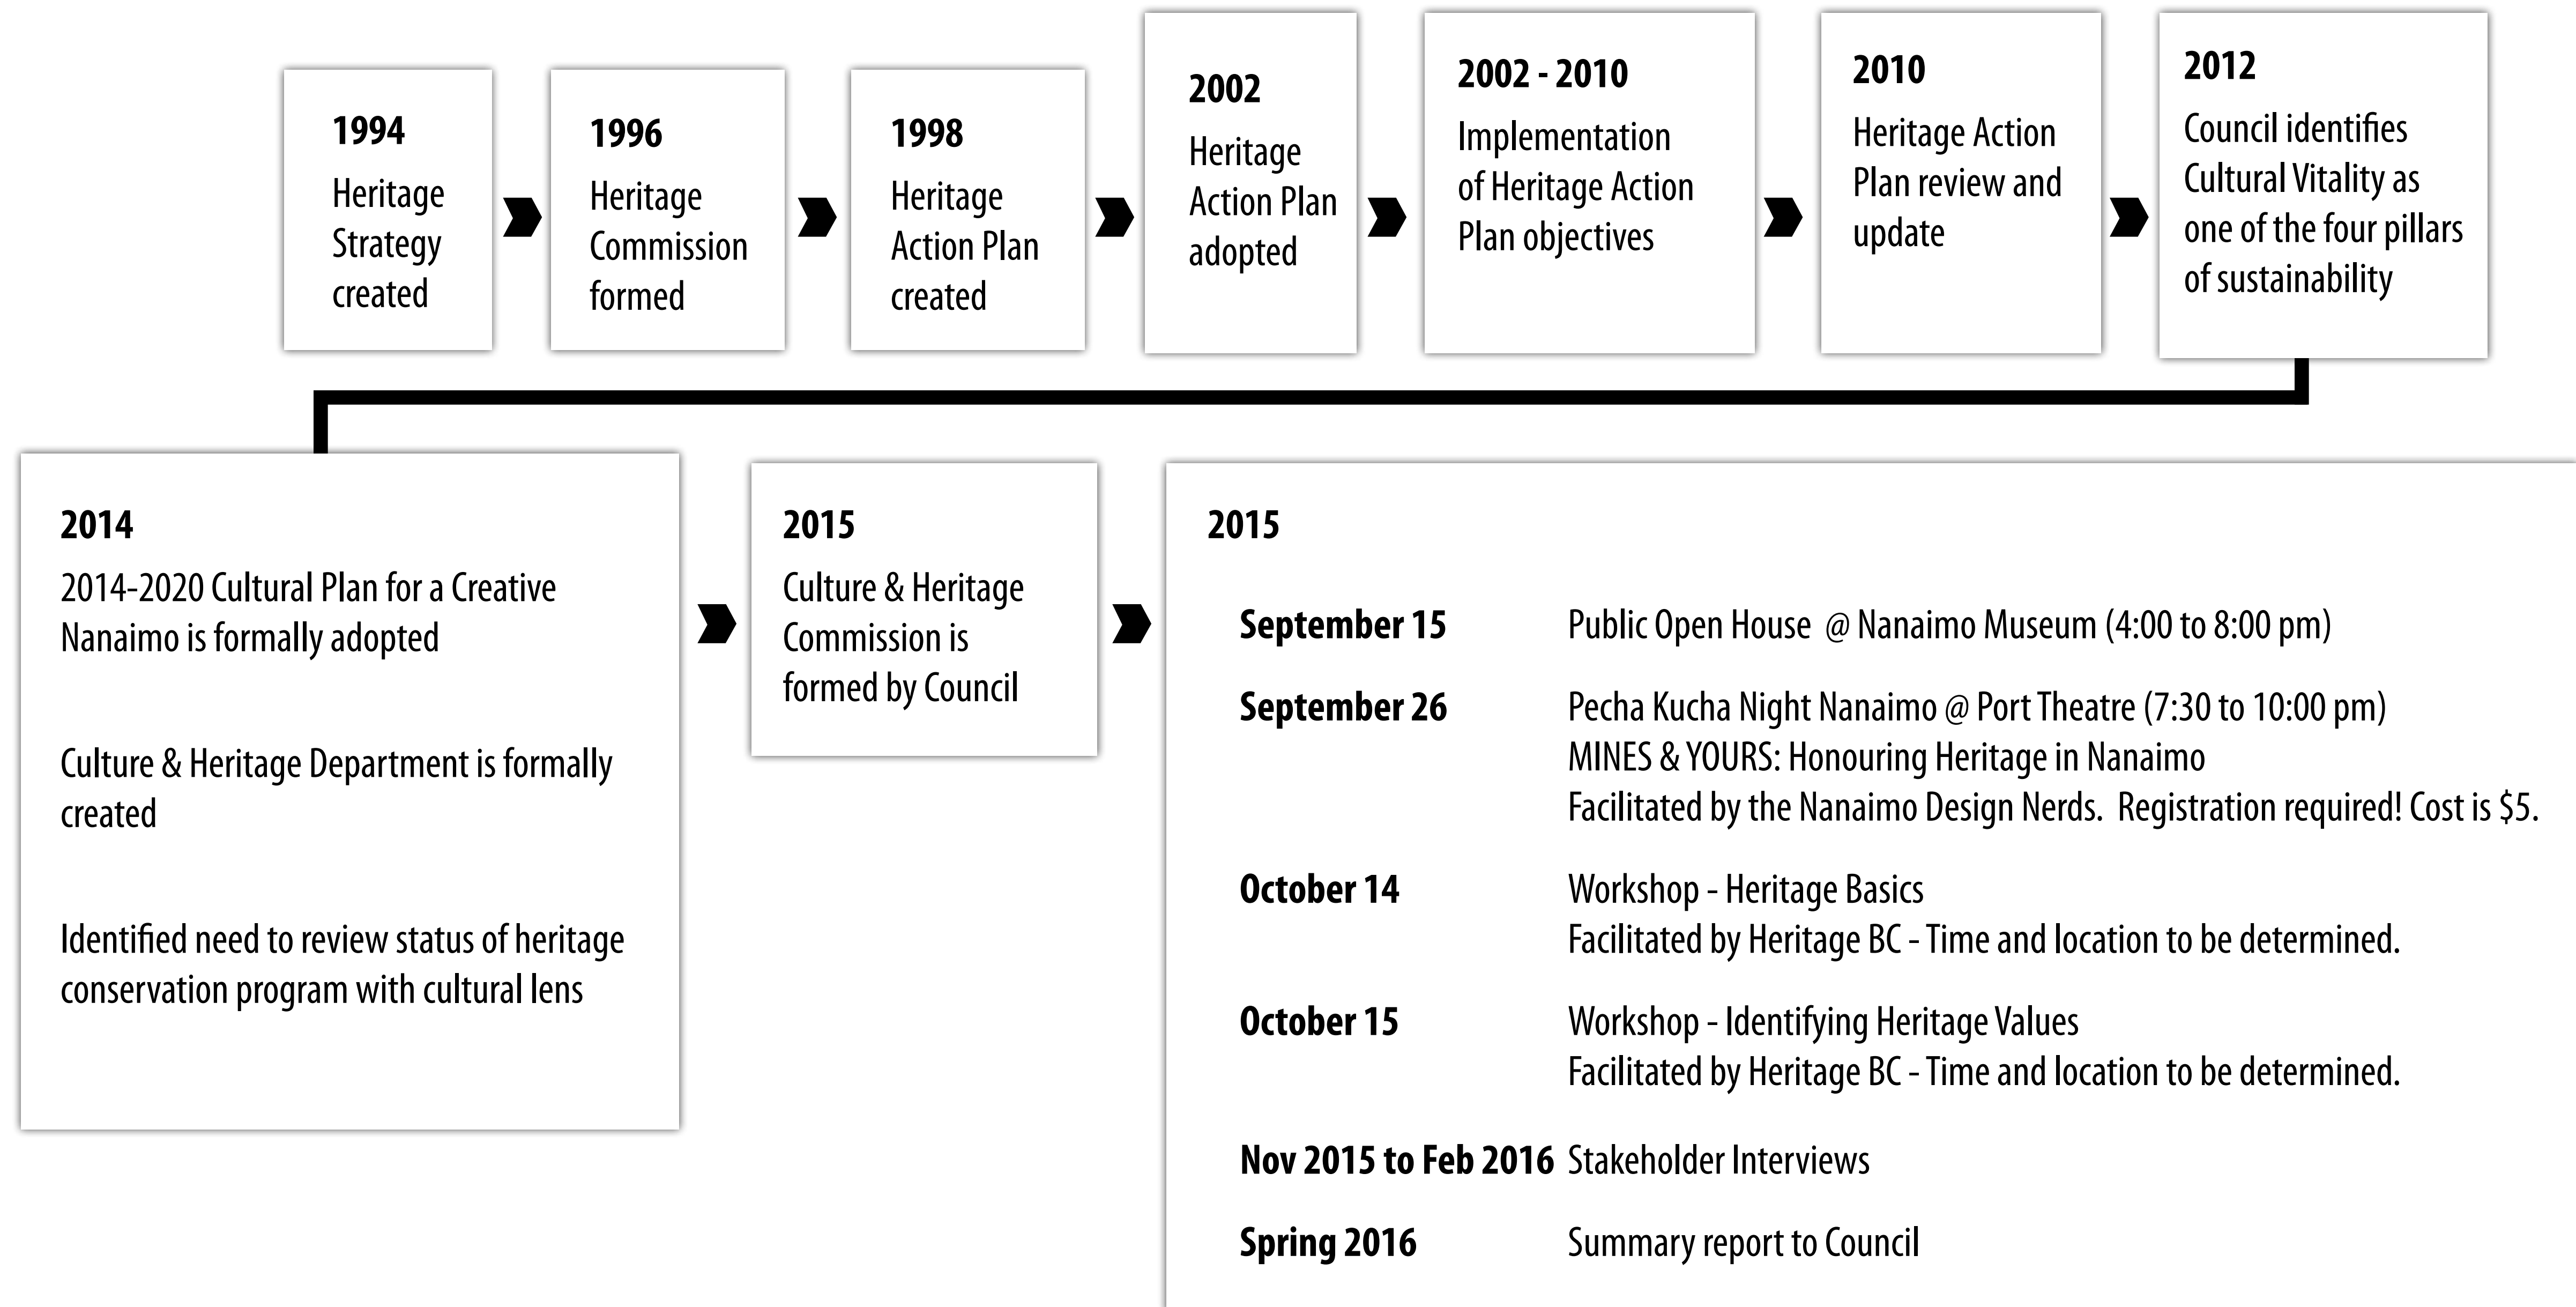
1994
Heritage Strategy created

1996
Heritage Commission formed

1998
Heritage Action Plan created

2002
Heritage Action Plan adopted

2002 - 2010
Implementation of Heritage Action Plan objectives

2010
Heritage Action Plan review and update

2012
Council identifies Cultural Vitality as one of the four pillars of sustainability

2014
2014-2020 Cultural Plan for a Creative Nanaimo is formally adopted

Culture & Heritage Department is formally created

Identified need to review status of heritage conservation program with cultural lens

2015
Culture & Heritage Commission is formed by Council

2015

| | |
|---|---|
| September 15 | Public Open House @ Nanaimo Museum (4:00 to 8:00 pm) |
| September 26 | Pecha Kucha Night Nanaimo @ Port Theatre (7:30 to 10:00 pm) MINES & YOURS: Honouring Heritage in Nanaimo Facilitated by the Nanaimo Design Nerds. Registration required! Cost is \$5. |
| October 14 | Workshop - Heritage Basics Facilitated by Heritage BC - Time and location to be determined. |
| October 15 | Workshop - Identifying Heritage Values Facilitated by Heritage BC - Time and location to be determined. |
| Nov 2015 to Feb 2016 | Stakeholder Interviews |
| Spring 2016 | Summary report to Council |